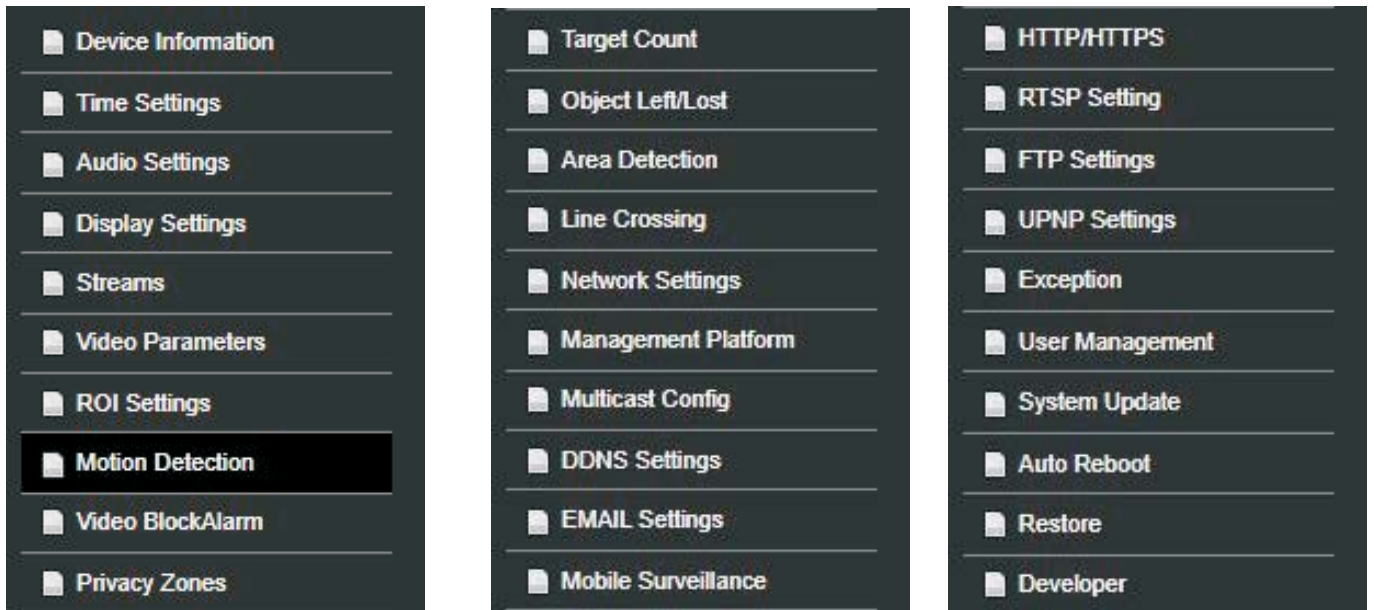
Device Information
Time Settings
Audio Settings
Display Settings
Streams
Video Parameters
ROI Settings
Motion Detection
Video BlockAlarm
Privacy Zones

Target Count
Object Left/Lost
Area Detection
Line Crossing
Network Settings
Management Platform
Multicast Config
DDNS Settings
EMAIL Settings
Mobile Surveillance

HTTP/HTTPS
RTSP Setting
FTP Settings
UPNP Settings
Exception
User Management
System Update
Auto Reboot
Restore
Developer